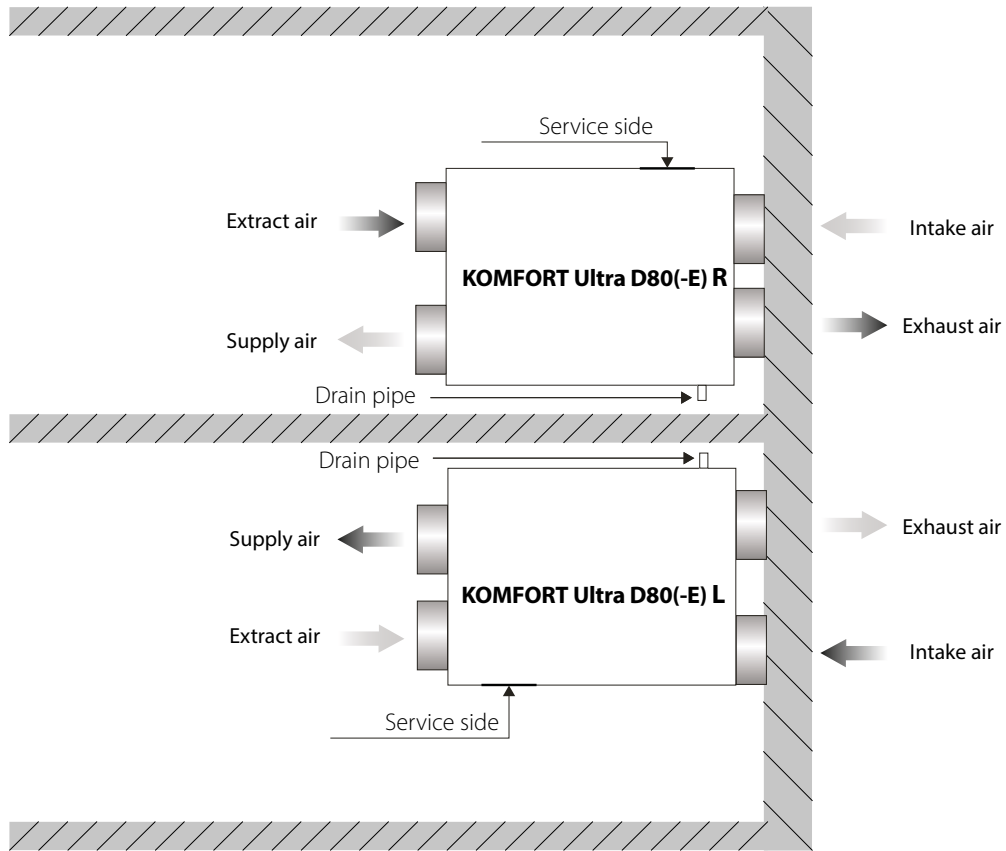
Service side

Extract air

Intake air

KOMFORT Ultra D80(-E) R

Supply air

Exhaust air

Drain pipe

Drain pipe

Supply air

Exhaust air

KOMFORT Ultra D80(-E) L

Extract air

Intake air

Service side